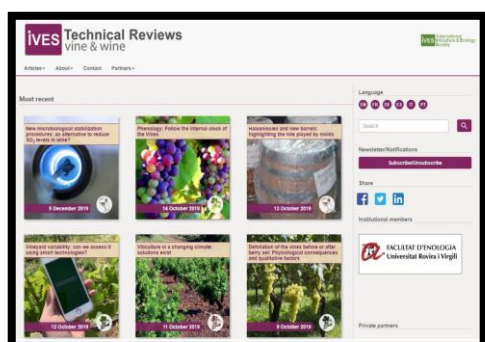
IVES Technical Reviews vine & wine

IVES International Viticulture & Enology Society

Articles▾ About▾ Contact Partners▾

Most recent

New microbiological stabilization procedures: an alternative to reduce $SO_2$ levels in wine?

5 December 2019

Phenology: Follow the internal clock of the Vines

14 October 2019

Hanseniaspora and new barrels: highlighting the role played by molds

13 October 2019

Vineyard variability: can we assess it using smart technologies?

12 October 2019

Viticulture in a changing climate: solutions exist

11 October 2019

Defoliation of the vines before or after berry set: Physiological consequences and qualitative factors

9 October 2019

Language

Search

Newsletter/Notifications

Subscribe/Unsubscribe

Share

Institutional members

FACULTAT D'ENOLOGIA Universitat Rovira i Virgili

Private partners